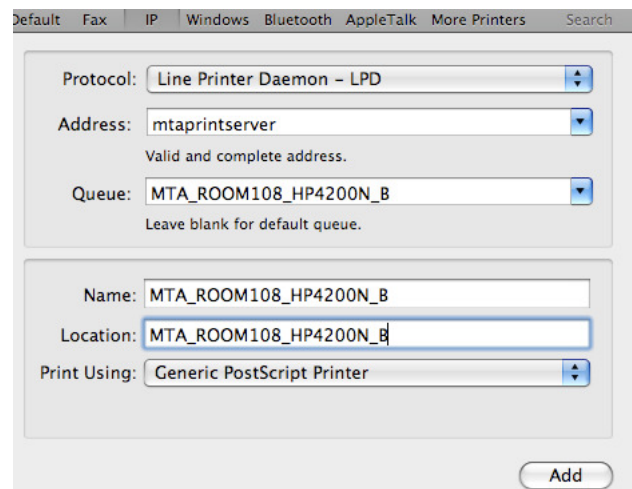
efault Fax IP Windows Bluetooth AppleTalk More Printers Search

Protocol: Line Printer Daemon – LPD

Address: mtaprintserver

Valid and complete address.

Queue: MTA_ROOM108_HP4200N_B

Leave blank for default queue.

Name: MTA_ROOM108_HP4200N_B

Location: MTA_ROOM108_HP4200N_B

Print Using: Generic PostScript Printer

Add